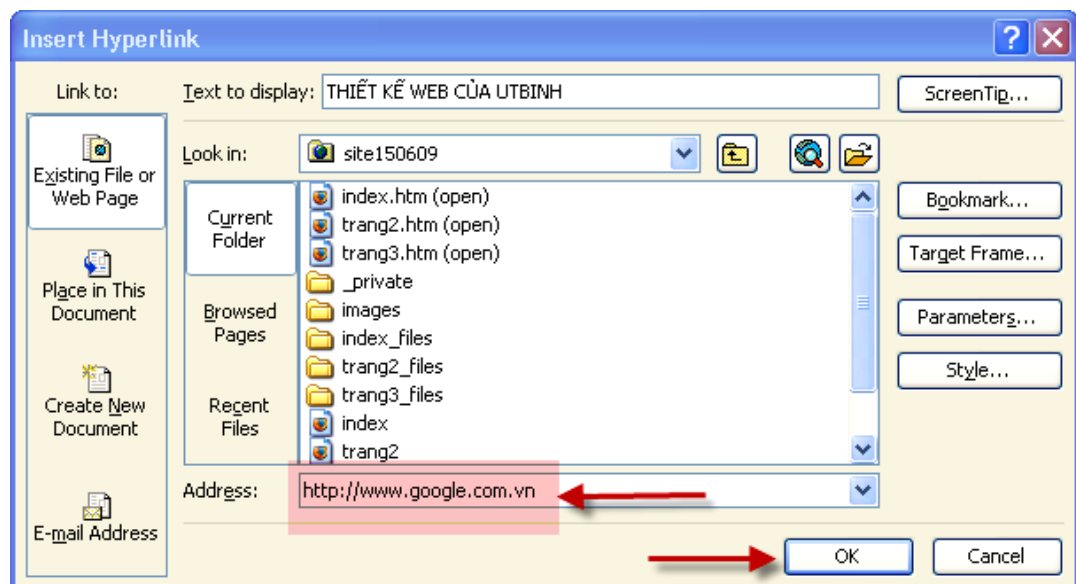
Insert Hyperlink

?

Link to:

Text to display: THIẾT KẾ WEB CỦA UTBINH

ScreenTip...

Existing File or Web Page

Look in: site150609

Current Folder

Browsed Pages

Recent Files

index.htm (open)
trang2.htm (open)
trang3.htm (open)
_private
images
index_files
trang2_files
trang3_files
index
trang2

Bookmark...

Target Frame...

Parameters...

Style...

Place in This Document

Create New Document

E-mail Address

Address: http://www.google.com.vn

OK

Cancel